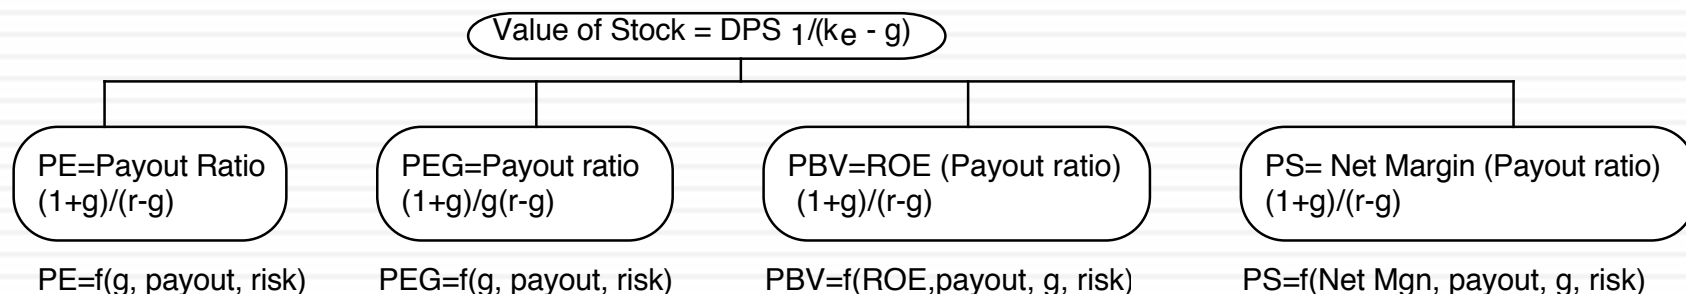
Value of Stock = DPS $_1$/(k$_e$ - g)

PE=Payout Ratio (1+g)/(r-g)

PEG=Payout ratio (1+g)/g(r-g)

PBV=ROE (Payout ratio) (1+g)/(r-g)

PS= Net Margin (Payout ratio) (1+g)/(r-g)

PE=f(g, payout, risk)

PEG=f(g, payout, risk)

PBV=f(ROE,payout, g, risk)

PS=f(Net Mgn, payout, g, risk)